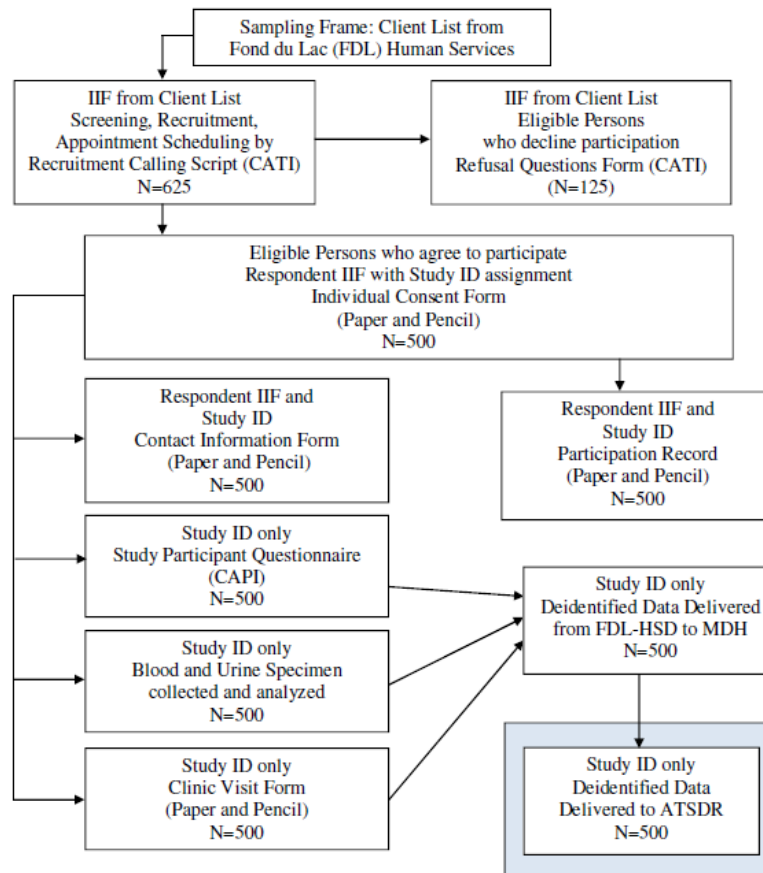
Sampling Frame: Client List from Fond du Lac (FDL) Human Services

IIF from Client List
Screening, Recruitment, Appointment Scheduling by Recruitment Calling Script (CATI)
N=625

IIF from Client List
Eligible Persons who decline participation
Refusal Questions Form (CATI)
(N=125)

Eligible Persons who agree to participate
Respondent IIF with Study ID assignment
Individual Consent Form
(Paper and Pencil)
N=500

Respondent IIF and Study ID
Contact Information Form
(Paper and Pencil)
N=500

Respondent IIF and Study ID
Participation Record
(Paper and Pencil)
N=500

Study ID only
Study Participant Questionnaire
(CAPI)
N=500

Study ID only
Deidentified Data Delivered from FDL-HSD to MDH
N=500

Study ID only
Blood and Urine Specimen collected and analyzed
N=500

Study ID only
Clinic Visit Form
(Paper and Pencil)
N=500

Study ID only
Deidentified Data
Delivered to ATSDR
N=500